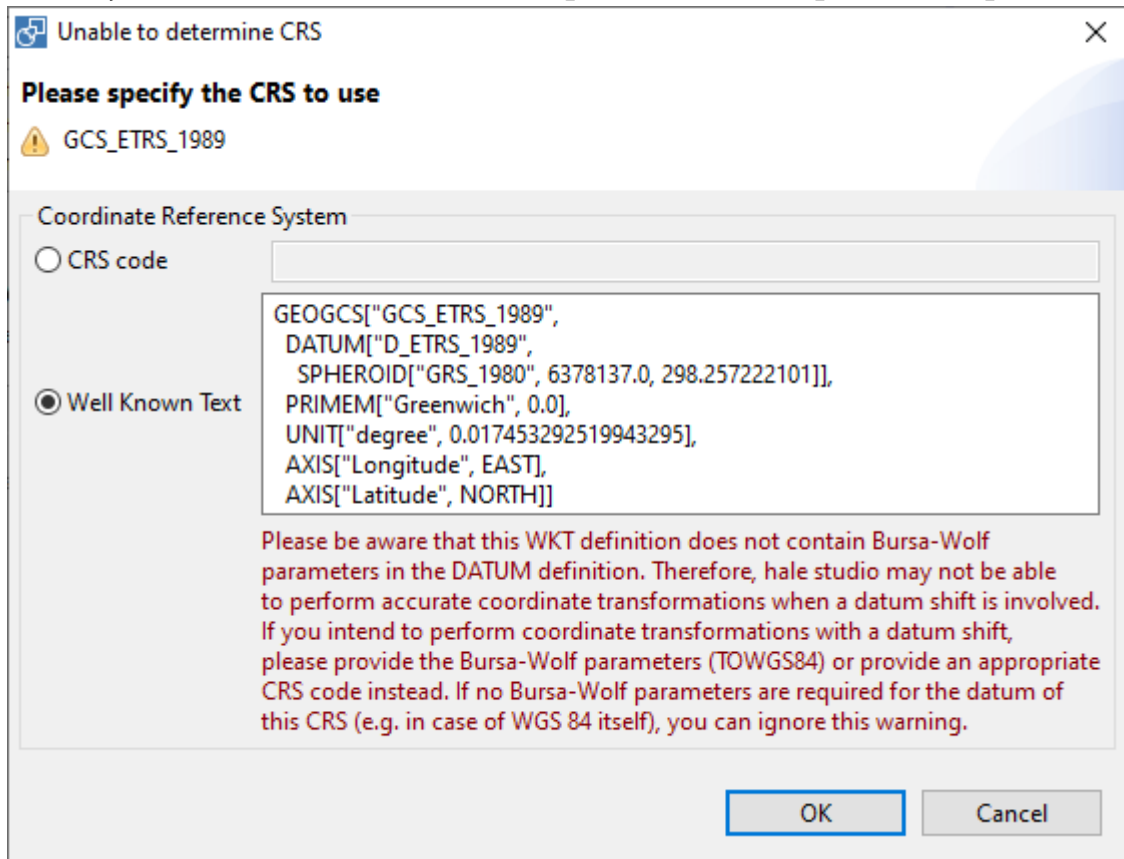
Unable to determine CRS

Please specify the CRS to use

GCS_ETRS_1989

Coordinate Reference System

CRS code

Well Known Text

GEOGCS["GCS_ETRS_1989",
DATUM["D_ETRS_1989",
SPHEROID["GRS_1980", 6378137.0, 298.257222101]],
PRIMEM["Greenwich", 0.0],
UNIT["degree", 0.017453292519943295],
AXIS["Longitude", EAST],
AXIS["Latitude", NORTH]]

Please be aware that this WKT definition does not contain Bursa-Wolf parameters in the DATUM definition. Therefore, hale studio may not be able to perform accurate coordinate transformations when a datum shift is involved. If you intend to perform coordinate transformations with a datum shift, please provide the Bursa-Wolf parameters (TOWGS84) or provide an appropriate CRS code instead. If no Bursa-Wolf parameters are required for the datum of this CRS (e.g. in case of WGS 84 itself), you can ignore this warning.

OK

Cancel